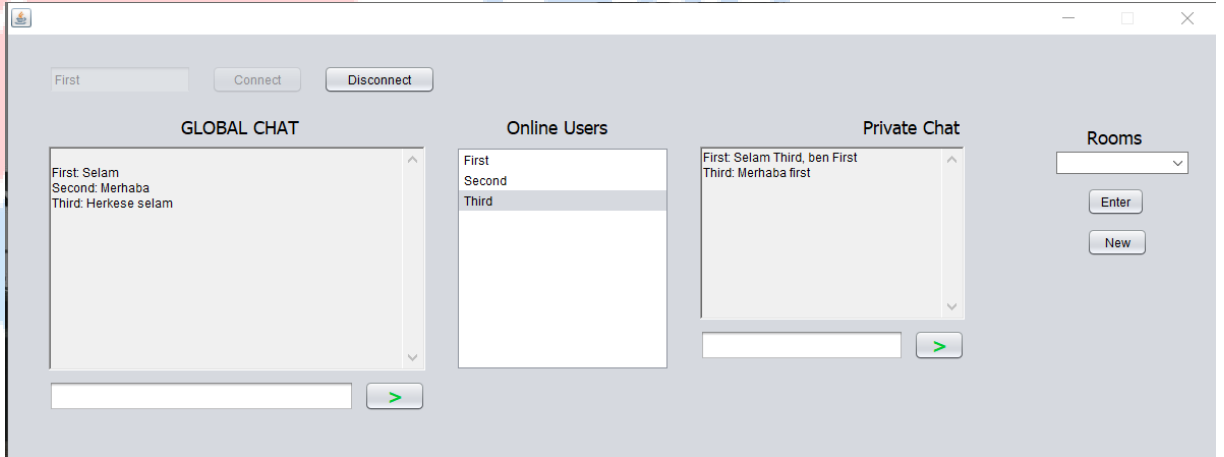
First Connect Disconnect

GLOBAL CHAT

First: Selam
Second: Merhaba
Third: Herkese selam

>

Online Users

First
Second
Third

Private Chat

First: Selam Third, ben First
Third: Merhaba first

>

Rooms

Enter

New